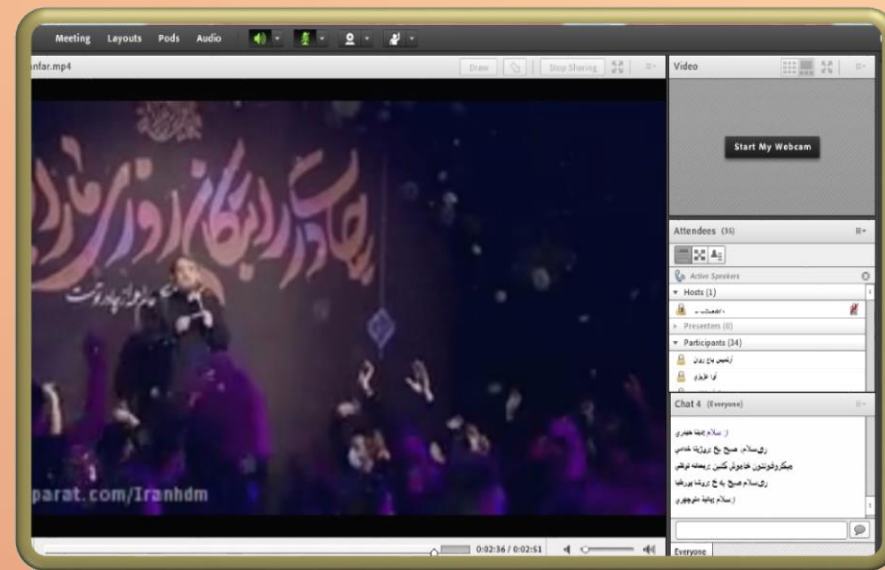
Meeting Layouts Pods Audio

anfar.mp4

Draw

Stop Sharing

Video

Start My Webcam

Attendees (36)

Active Speakers

Hosts (1)

Presenters (0)

Participants (34)

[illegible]

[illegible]

Chat 4 (Everyone)

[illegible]

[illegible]

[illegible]

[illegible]

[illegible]

Everyone

parat.com/Iranhdm

0:02:36 / 0:02:51